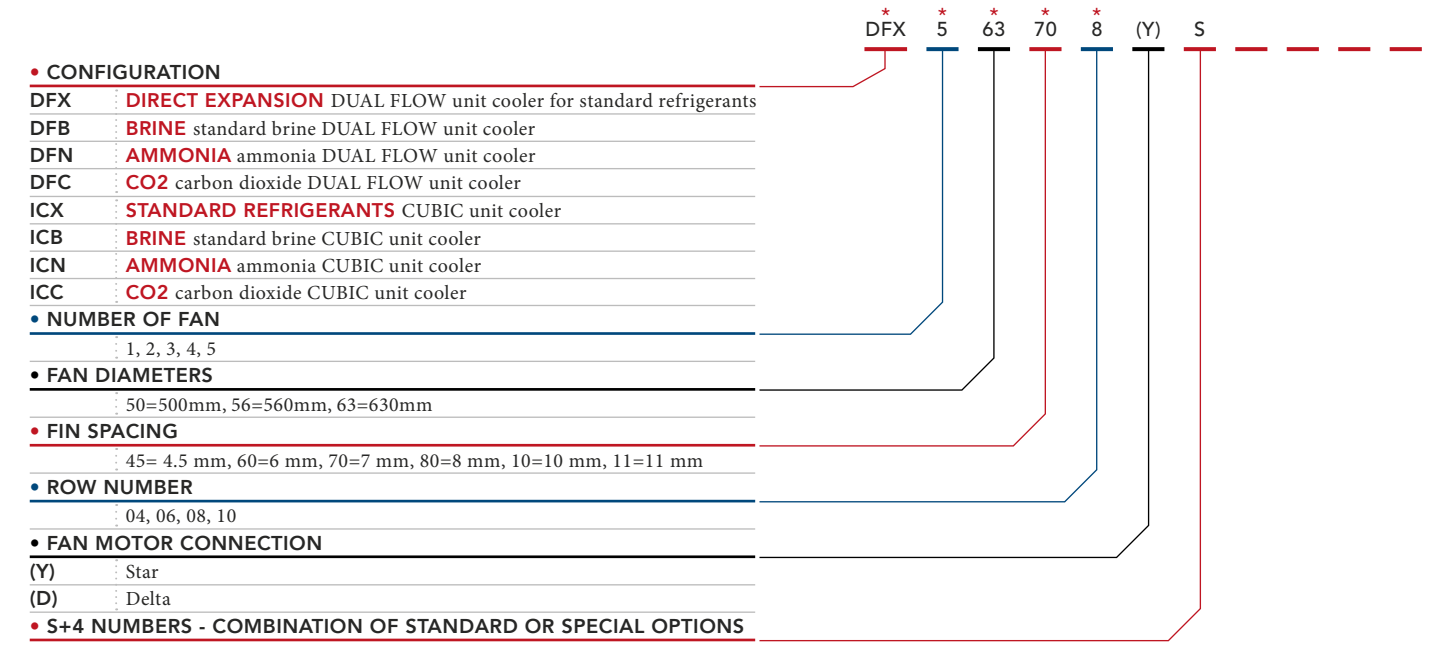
* DFX * 5 * 63 * 70 * 8 (Y) S

• CONFIGURATION

| | |
|---|---|
| DFX | DIRECT EXPANSION DUAL FLOW unit cooler for standard refrigerants |
| DFB | BRINE standard brine DUAL FLOW unit cooler |
| DFN | AMMONIA ammonia DUAL FLOW unit cooler |
| DFC | CO2 carbon dioxide DUAL FLOW unit cooler |
| ICX | STANDARD REFRIGERANTS CUBIC unit cooler |
| ICB | BRINE standard brine CUBIC unit cooler |
| ICN | AMMONIA ammonia CUBIC unit cooler |
| ICC | CO2 carbon dioxide CUBIC unit cooler |

• NUMBER OF FAN

1, 2, 3, 4, 5

• FAN DIAMETERS

50=500mm, 56=560mm, 63=630mm

• FIN SPACING

45= 4.5 mm, 60=6 mm, 70=7 mm, 80=8 mm, 10=10 mm, 11=11 mm

• ROW NUMBER

04, 06, 08, 10

• FAN MOTOR CONNECTION

| | |
|---|---|
| (Y) | Star |
| (D) | Delta |

• S+4 NUMBERS - COMBINATION OF STANDARD OR SPECIAL OPTIONS